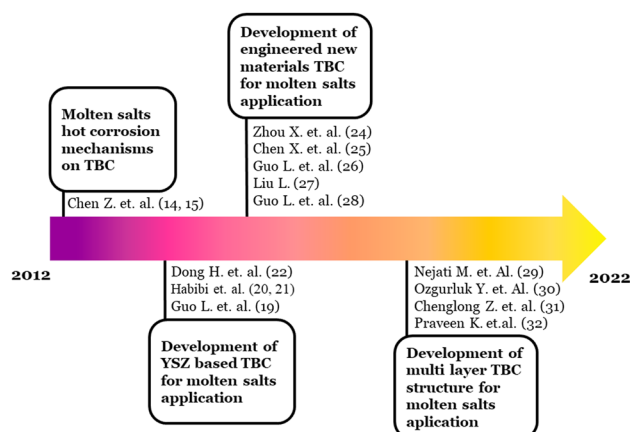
Development of engineered new materials TBC for molten salts application

Molten salts hot corrosion mechanisms on TBC

Zhou X. et. al. (24)
Chen X. et. al. (25)
Guo L. et. al. (26)
Liu L. (27)
Guo L. et. al. (28)

Chen Z. et. al. (14, 15)

2012

2022

Dong H. et. al. (22)
Habibi et. al. (20, 21)
Guo L. et. al. (19)

Nejati M. et. Al. (29)
Ozgurluk Y. et. Al. (30)
Chenglong Z. et. al. (31)
Praveen K. et.al. (32)

Development of YSZ based TBC for molten salts application

Development of multi layer TBC structure for molten salts aplication